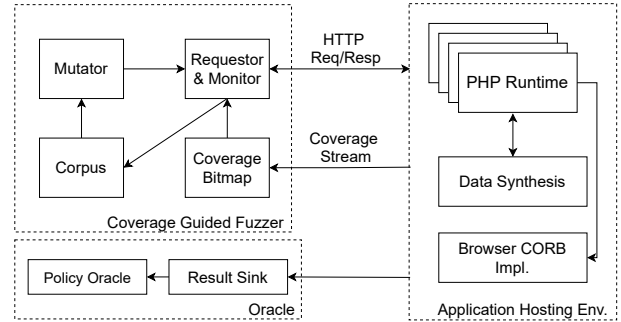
Mutator

Requestor & Monitor

Corpus

Coverage Bitmap

Coverage Guided Fuzzer

HTTP Req/Resp

Coverage Stream

PHP Runtime

Data Synthesis

Browser CORB Impl.

Application Hosting Env.

Policy Oracle

Result Sink

Oracle